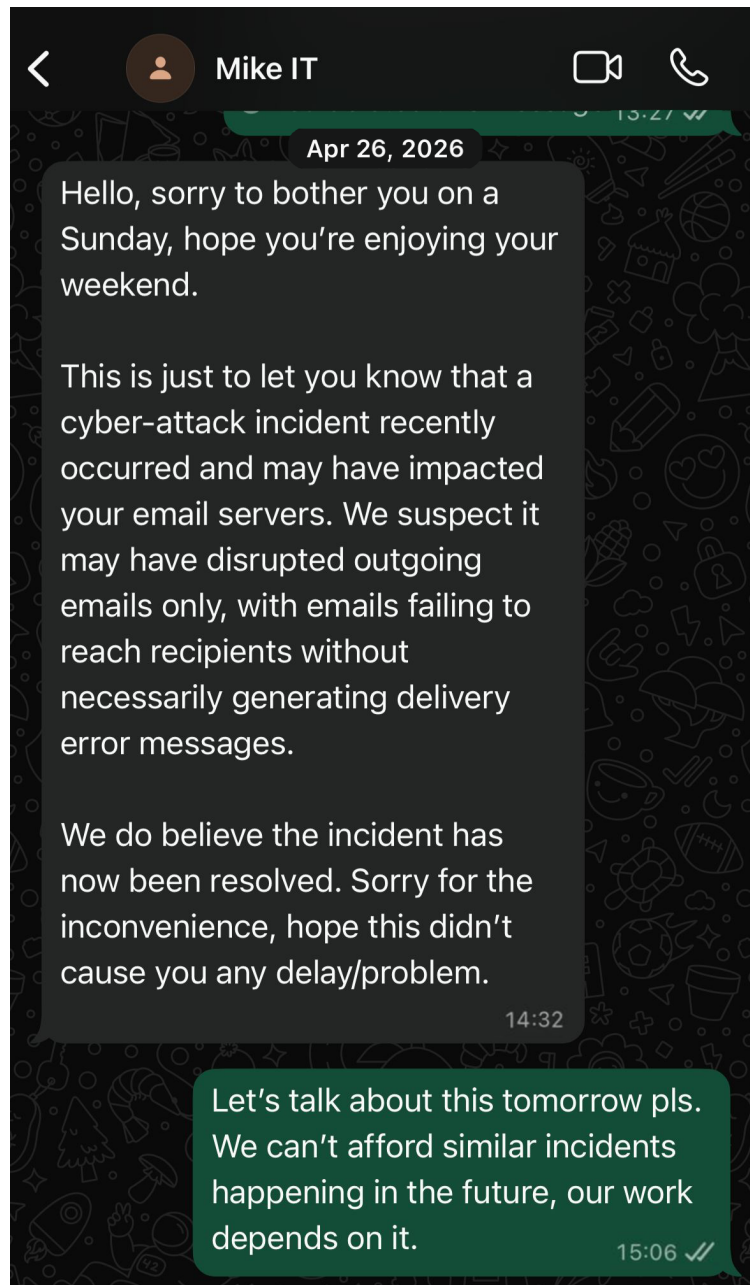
Mike IT

13:27

Apr 26, 2026

Hello, sorry to bother you on a Sunday, hope you're enjoying your weekend.

This is just to let you know that a cyber-attack incident recently occurred and may have impacted your email servers. We suspect it may have disrupted outgoing emails only, with emails failing to reach recipients without necessarily generating delivery error messages.

We do believe the incident has now been resolved. Sorry for the inconvenience, hope this didn't cause you any delay/problem.

14:32

Let's talk about this tomorrow pls. We can't afford similar incidents happening in the future, our work depends on it.

15:06